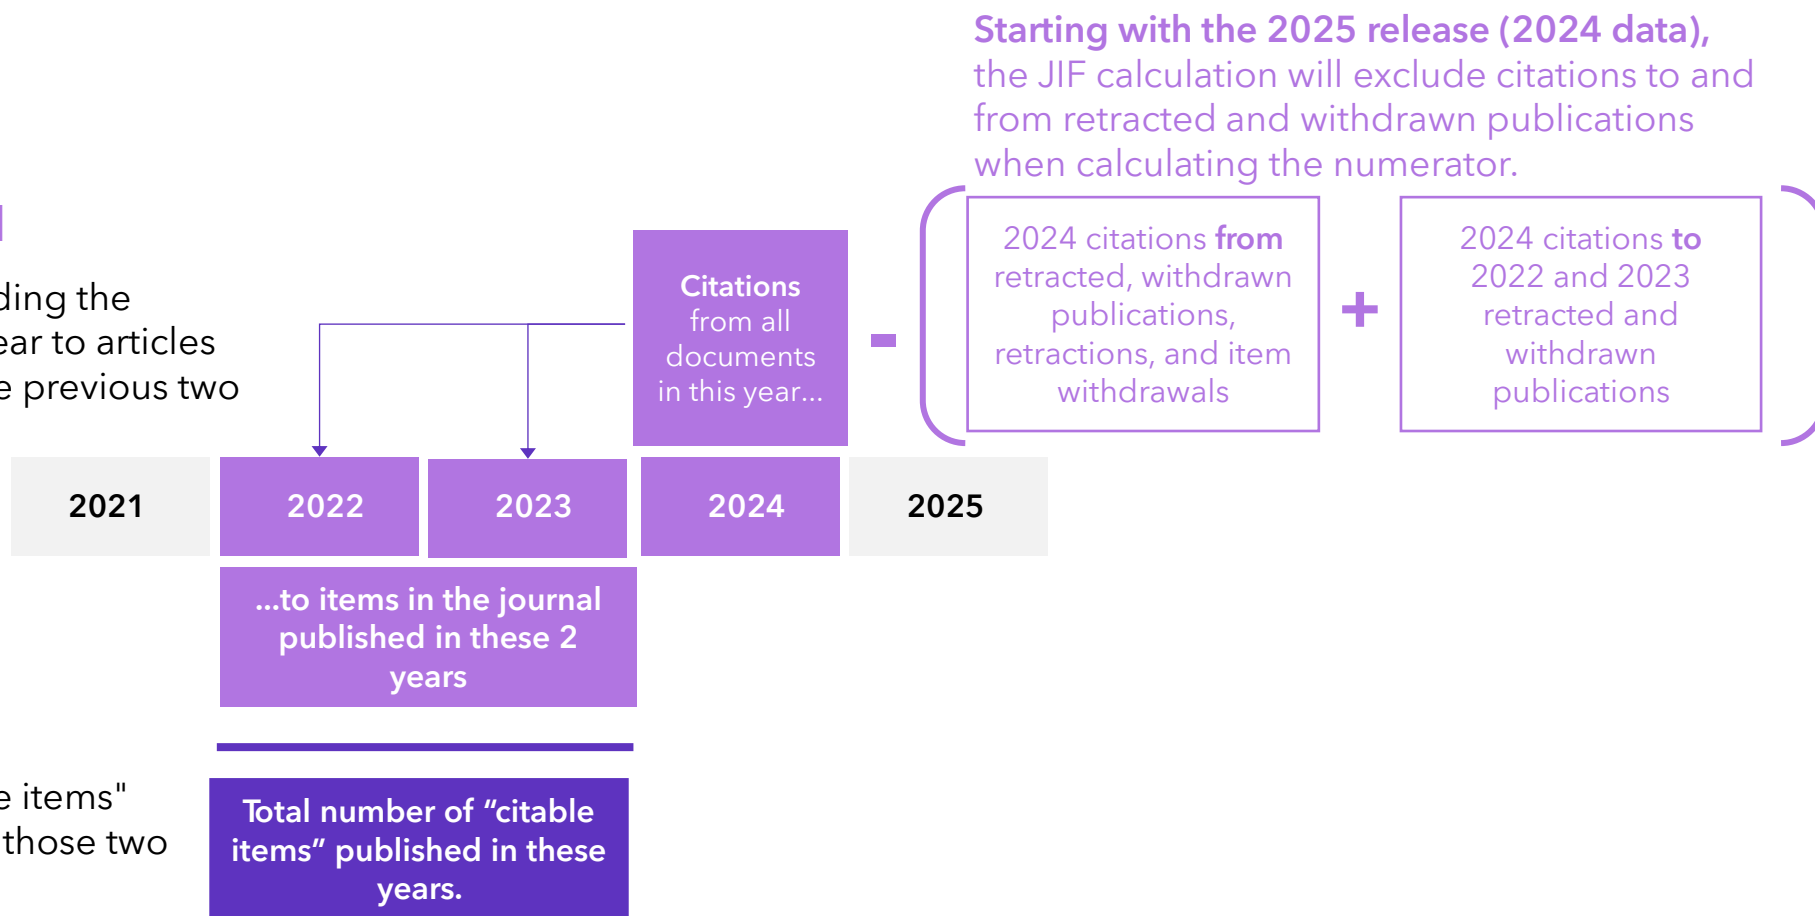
Starting with the 2025 release (2024 data), the JIF calculation will exclude citations to and from retracted and withdrawn publications when calculating the numerator.

ding the
ear to articles
e previous two

Citations from all documents in this year...

-

2024 citations from retracted, withdrawn publications, retractions, and item withdrawals

+

2024 citations to 2022 and 2023 retracted and withdrawn publications

2021

2022

2023

2024

2025

...to items in the journal published in these 2 years

e items"
those two

Total number of “citable items” published in these years.